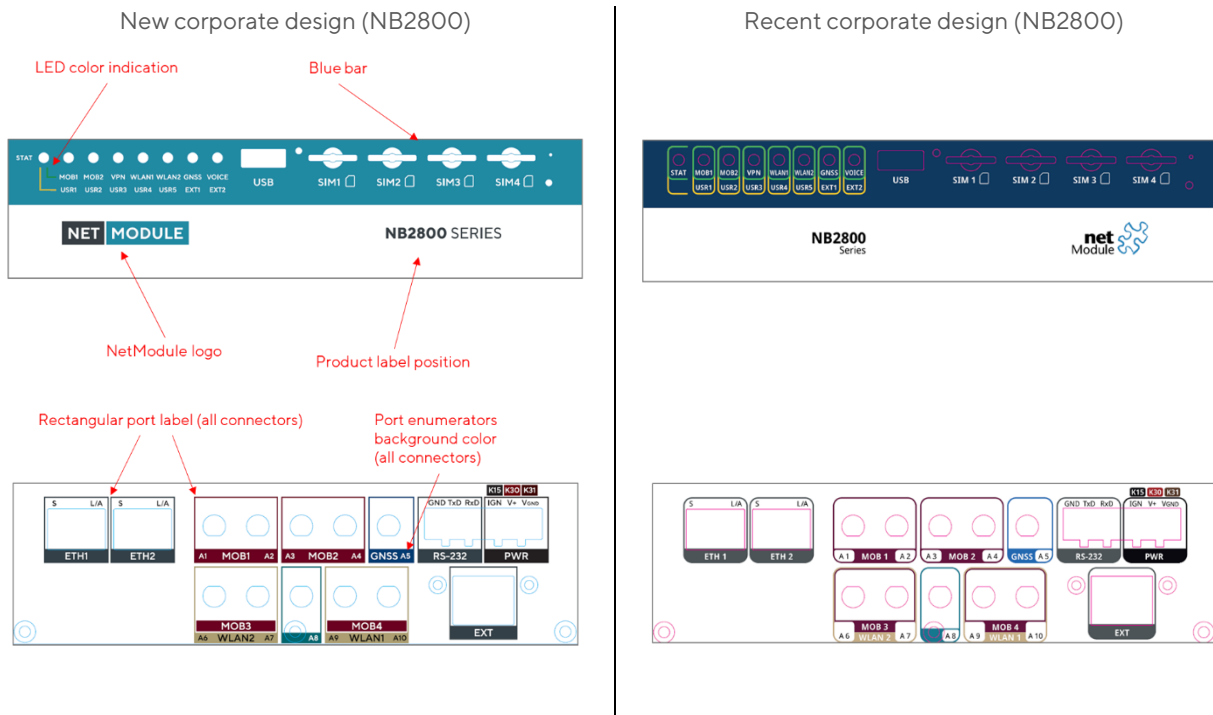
New corporate design (NB2800)

LED color indication

Blue bar

STAT MOB1 MOB2 VPN WLAN1 WLAN2 GNSS VOICE
USR1 USR2 USR3 USR4 USR5 EXT1 EXT2
USB SIM1 SIM2 SIM3 SIM4

NET MODULE

NB2800 SERIES

NetModule logo

Product label position

Rectangular port label (all connectors)

Port enumerators background color (all connectors)

K15 K30 K31
S L/A S L/A GND TxD RxD IGN V+ VGND
ETH1 ETH2 A1 MOB1 A2 A3 MOB2 A4 GNSS A5 RS-232 PWR
MOB3 A6 WLAN2 A7 A8 MOB4 A9 WLAN1 A10 EXT

Recent corporate design (NB2800)

STAT MOB1 MOB2 VPN WLAN1 WLAN2 GNSS VOICE
USR1 USR2 USR3 USR4 USR5 EXT1 EXT2
USB SIM 1 SIM 2 SIM 3 SIM 4

NB2800
Series

net
Module

K15 K30 K31
S L/A S L/A GND TxD RxD IGN V+ VGND
ETH 1 ETH 2 A 1 MOB 1 A 2 A 3 MOB 2 A 4 GNSS A 5 RS-232 PWR
MOB 3 A 6 WLAN 2 A 7 A 8 MOB 4 A 9 WLAN 1 A 10 EXT